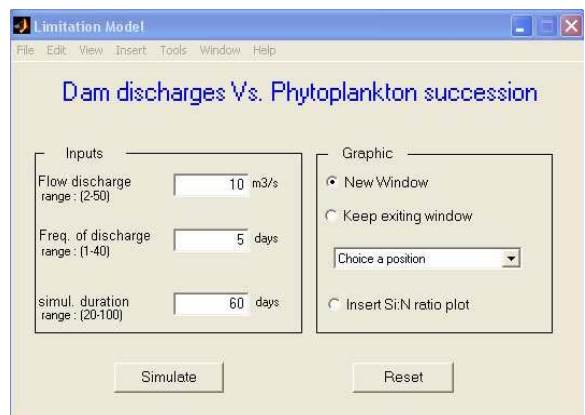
Limitation Model

File Edit View Insert Tools Window Help

Dam discharges Vs. Phytoplankton succession

Inputs

Flow discharge
range : (2-50)
10 m3/s

Freq. of discharge
range : (1-40)
5 days

simul. duration
range : (20-100)
60 days

Graphic

New Window

Keep exiting window

Choice a position

Insert Si:N ratio plot

Simulate

Reset